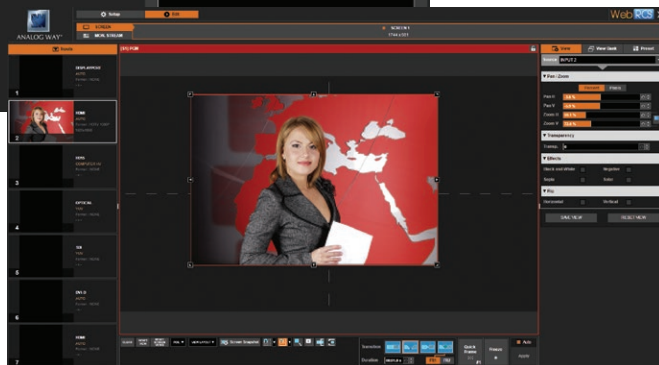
ANALOG WAY

Setup

Edit

WebRCS

SCREEN

MON. STREAM

SCREEN 1

Inputs

[P] PGM

DISPLAYPORT

AUTO

1

HDMI

AUTO

2

SDI1

COMPOSITE

3

OPTICAL

4

SDI

5

DVI-D

AUTO

6

7

View

View Quick

Preset

Source INPUT 2

Pan / Zoom

Pan X

Pan Y

Zoom H

Zoom V

Transparency

Transp.

Effects

Black and White

Negative

Sepia

Solar

Flip

Horizontal

Vertical

SAVE VIEW

RESET VIEW

Screen Snapshot

Transition

Duration

Quick Frame

Freeze

Auto

Apply